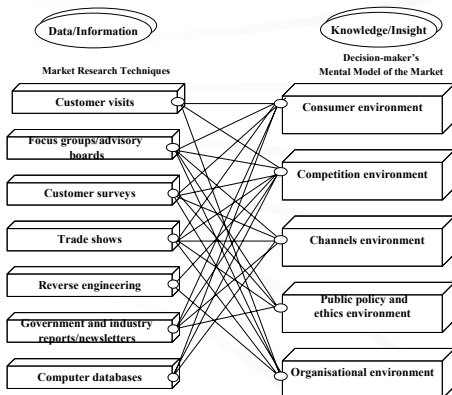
Data/Information

Knowledge/Insight

Market Research Techniques

Decision-maker's Mental Model of the Market

Customer visits

Focus groups/advisory boards

Customer surveys

Trade shows

Reverse engineering

Government and industry reports/newsletters

Computer databases

Consumer environment

Competition environment

Channels environment

Public policy and ethics environment

Organisational environment